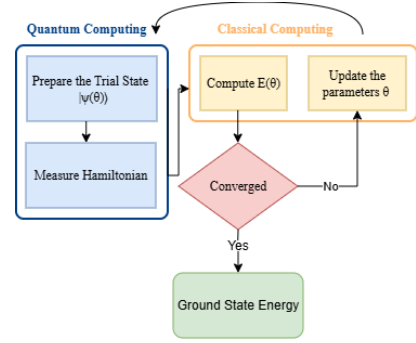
Quantum Computing

Classical Computing

Prepare the Trial State $|\psi(\theta)\rangle$

Measure Hamiltonian

Compute $E(\theta)$

Update the parameters $\theta$

Converged

No

Yes

Ground State Energy